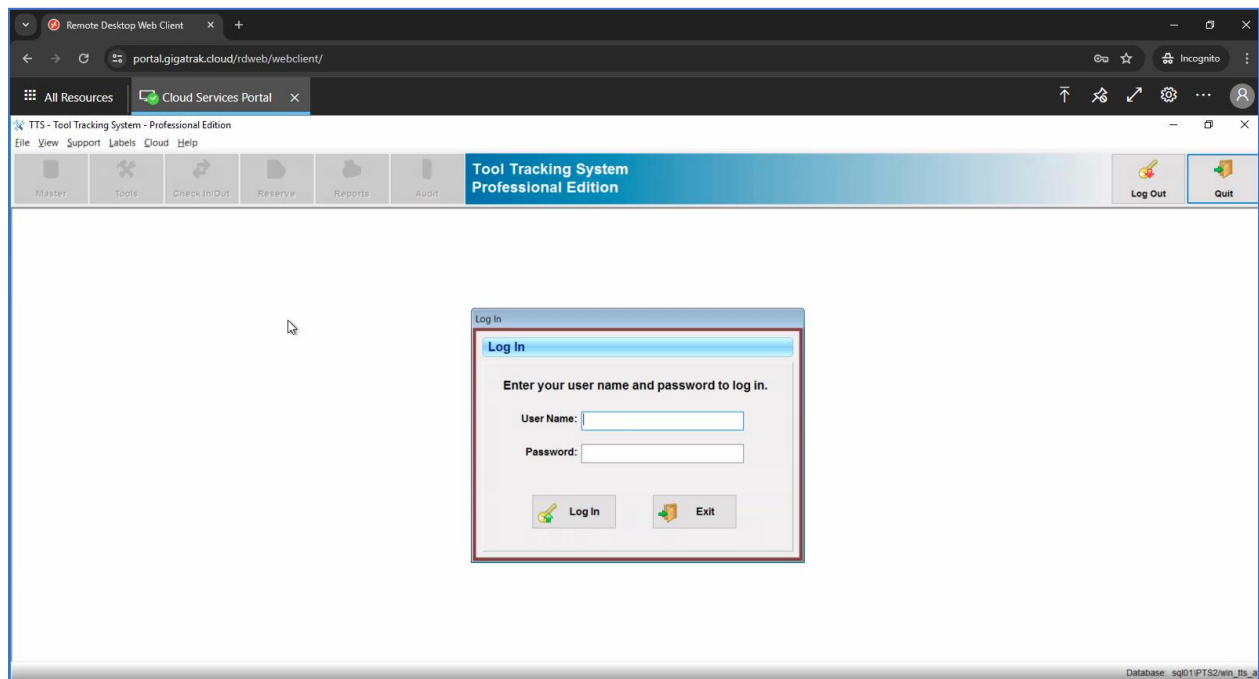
Remote Desktop Web Client

portal.gigatrak.cloud/rdweb/webclient/

Incognito

All Resources

Cloud Services Portal

TTS - Tool Tracking System - Professional Edition

File View Support Labels Cloud Help

Master

Tools

Check In/Out

Reserve

Reports

Audit

Tool Tracking System
Professional Edition

Log Out

Quit

Log In

Log In

Enter your user name and password to log in.

User Name:

Password:

Log In

Exit

Database: sql01\PTS2/win_tts_a